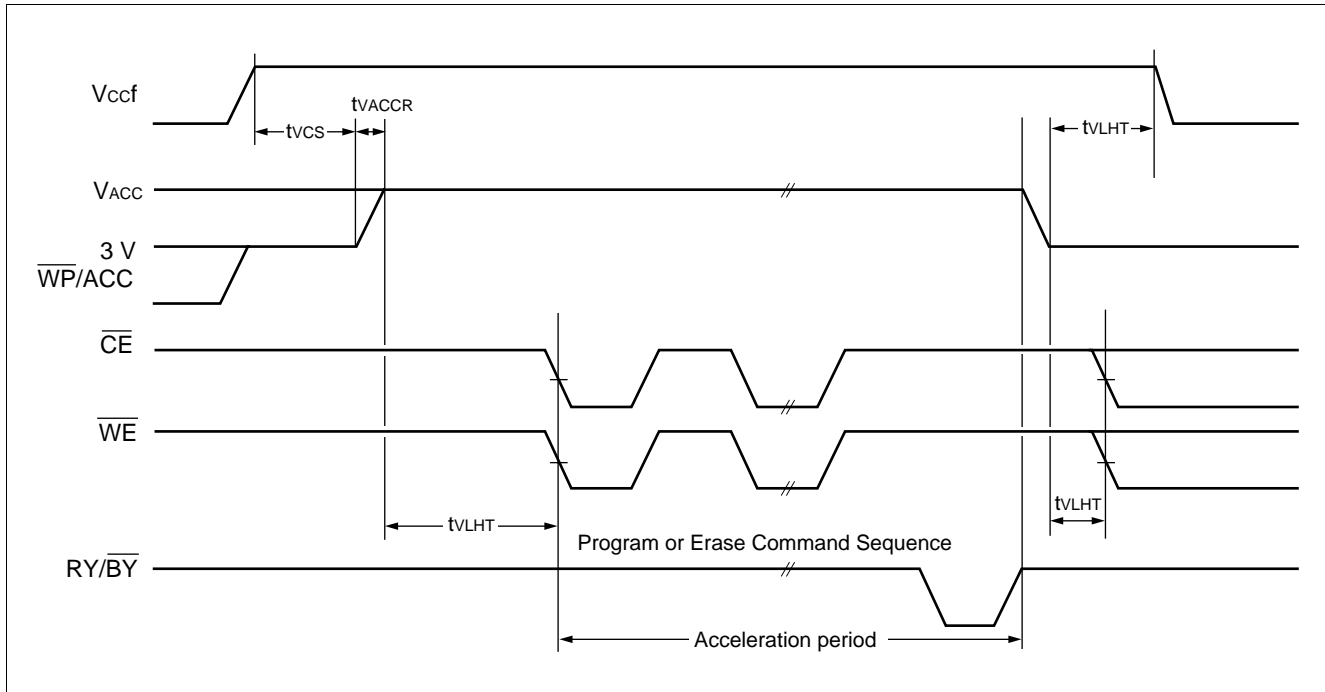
$V_{CCf}$

$t_{VACCR}$

$t_{VCS}$

$t_{VLHT}$

$V_{ACC}$

3 V

$\overline{WP}$/ACC

$\overline{CE}$

$\overline{WE}$

$t_{VLHT}$

$t_{VLHT}$

Program or Erase Command Sequence

RY/$\overline{BY}$

Acceleration period